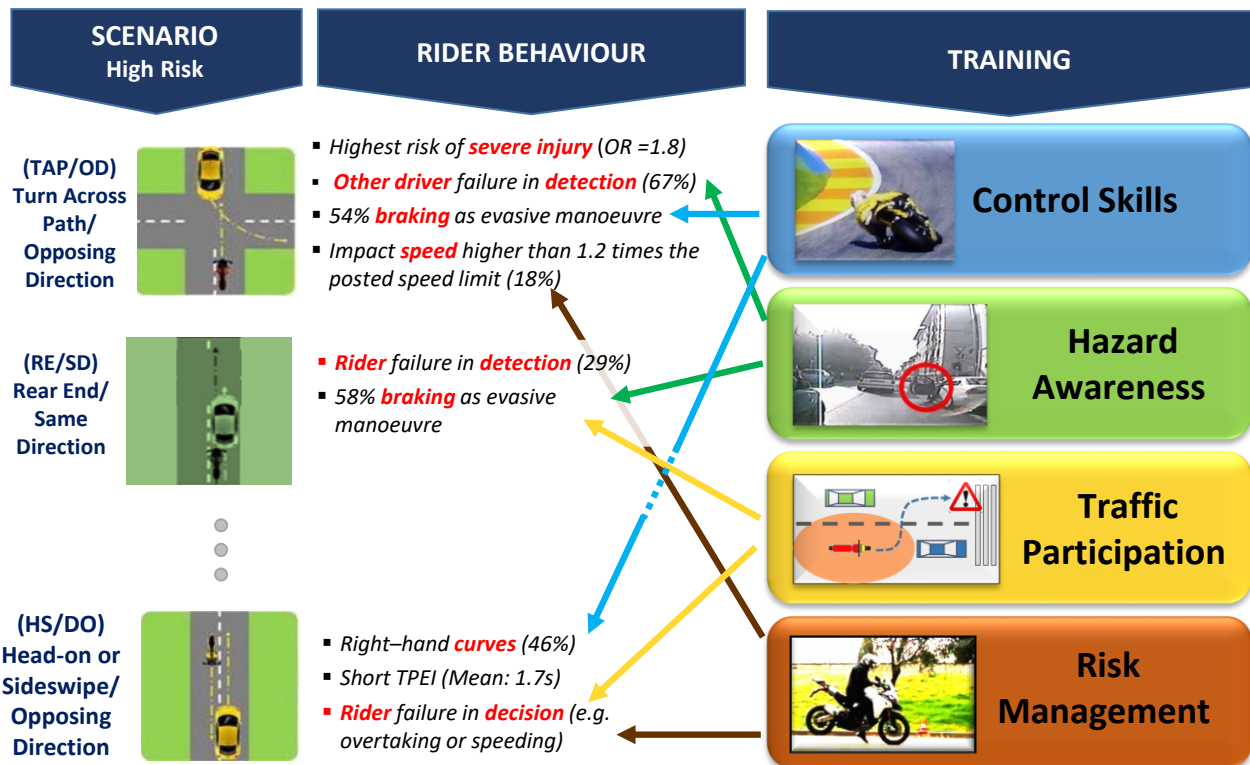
SCENARIO
High Risk

RIDER BEHAVIOUR

TRAINING

(TAP/OD)
Turn Across Path/ Opposing Direction

Highest risk of severe injury (OR =1.8)
Other driver failure in detection (67%)
54% braking as evasive manoeuvre
Impact speed higher than 1.2 times the posted speed limit (18%)

Control Skills

(RE/SD)
Rear End/ Same Direction

Rider failure in detection (29%)
58% braking as evasive manoeuvre

Hazard Awareness

Traffic Participation

(HS/DO)
Head-on or Sideswipe/ Opposing Direction

Right–hand curves (46%)
Short TPEI (Mean: 1.7s)
Rider failure in decision (e.g. overtaking or speeding)

Risk Management